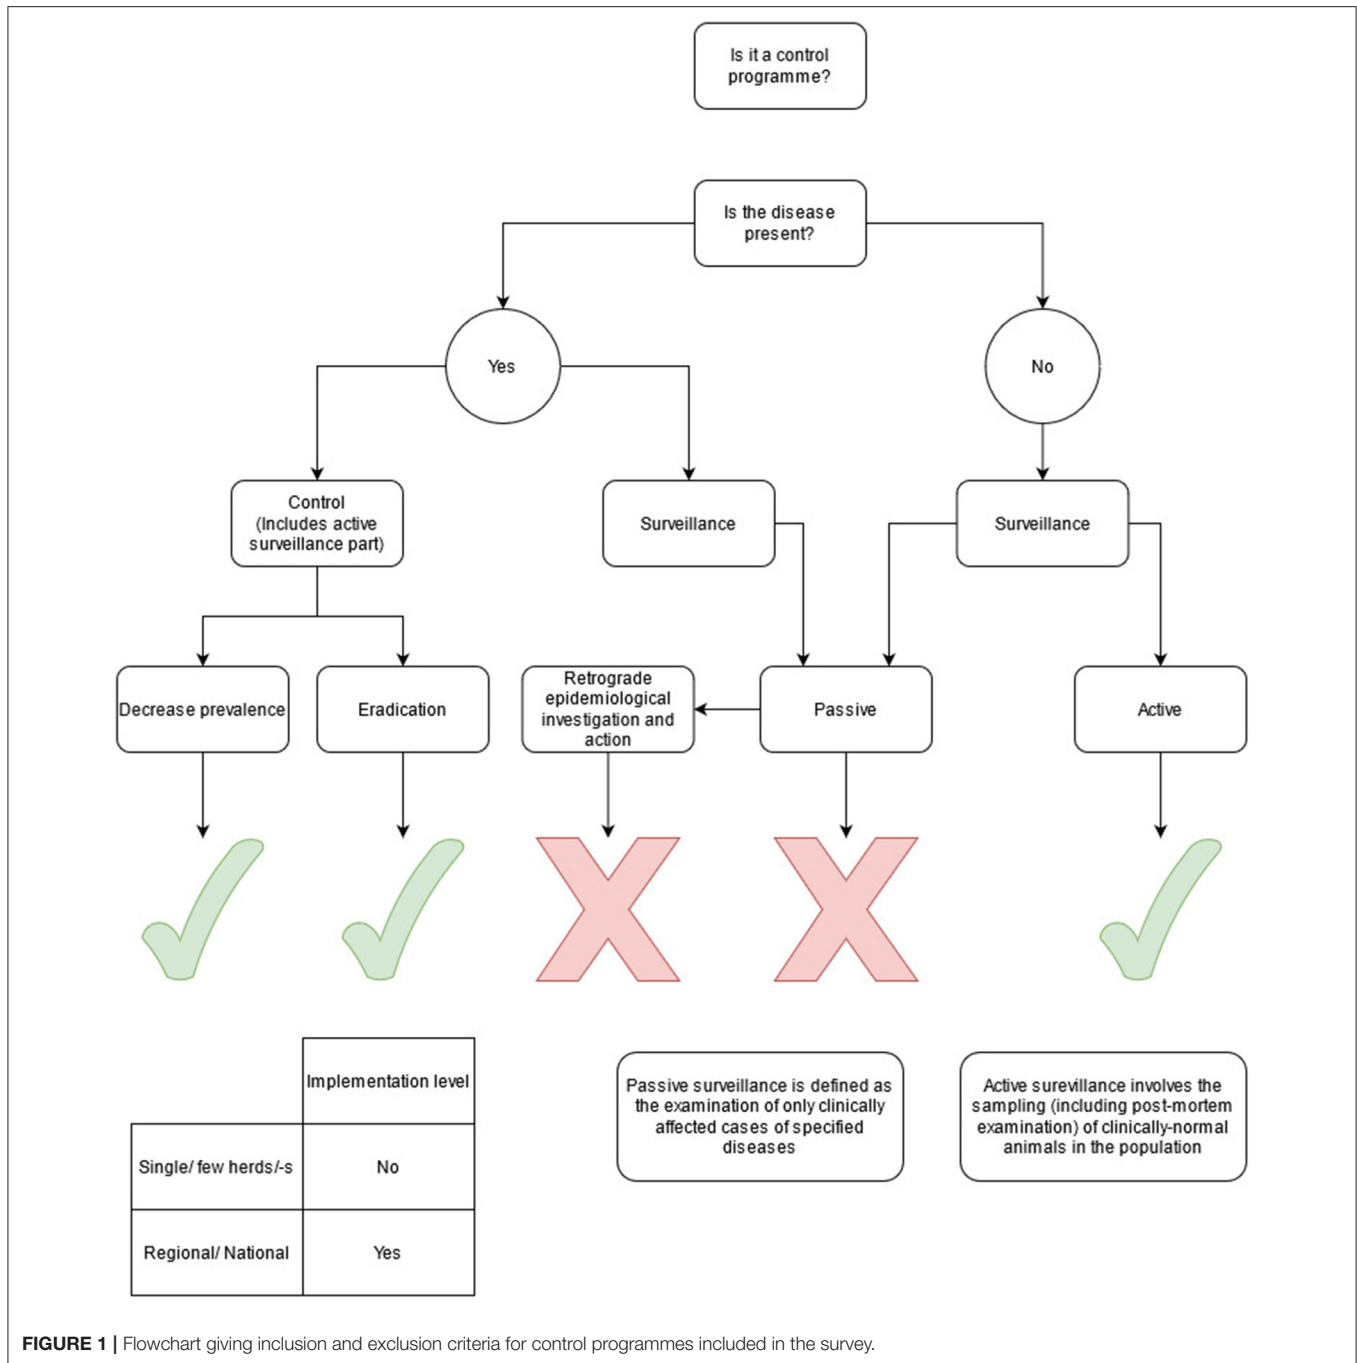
Is it a control programme?

Is the disease present?

Yes

No

Control (Includes active surveillance part)

Surveillance

Surveillance

Decrease prevalence

Eradication

Retrograde epidemiological investigation and action

Passive

Active

| | Implementation level |
|---|---|
| Single/ few herds/-s | No |
| Regional/ National | Yes |

Passive surveillance is defined as the examination of only clinically affected cases of specified diseases

Active surevillance involves the sampling (including post-mortem examination) of clinically-normal animals in the population

**FIGURE 1 |** Flowchart giving inclusion and exclusion criteria for control programmes included in the survey.